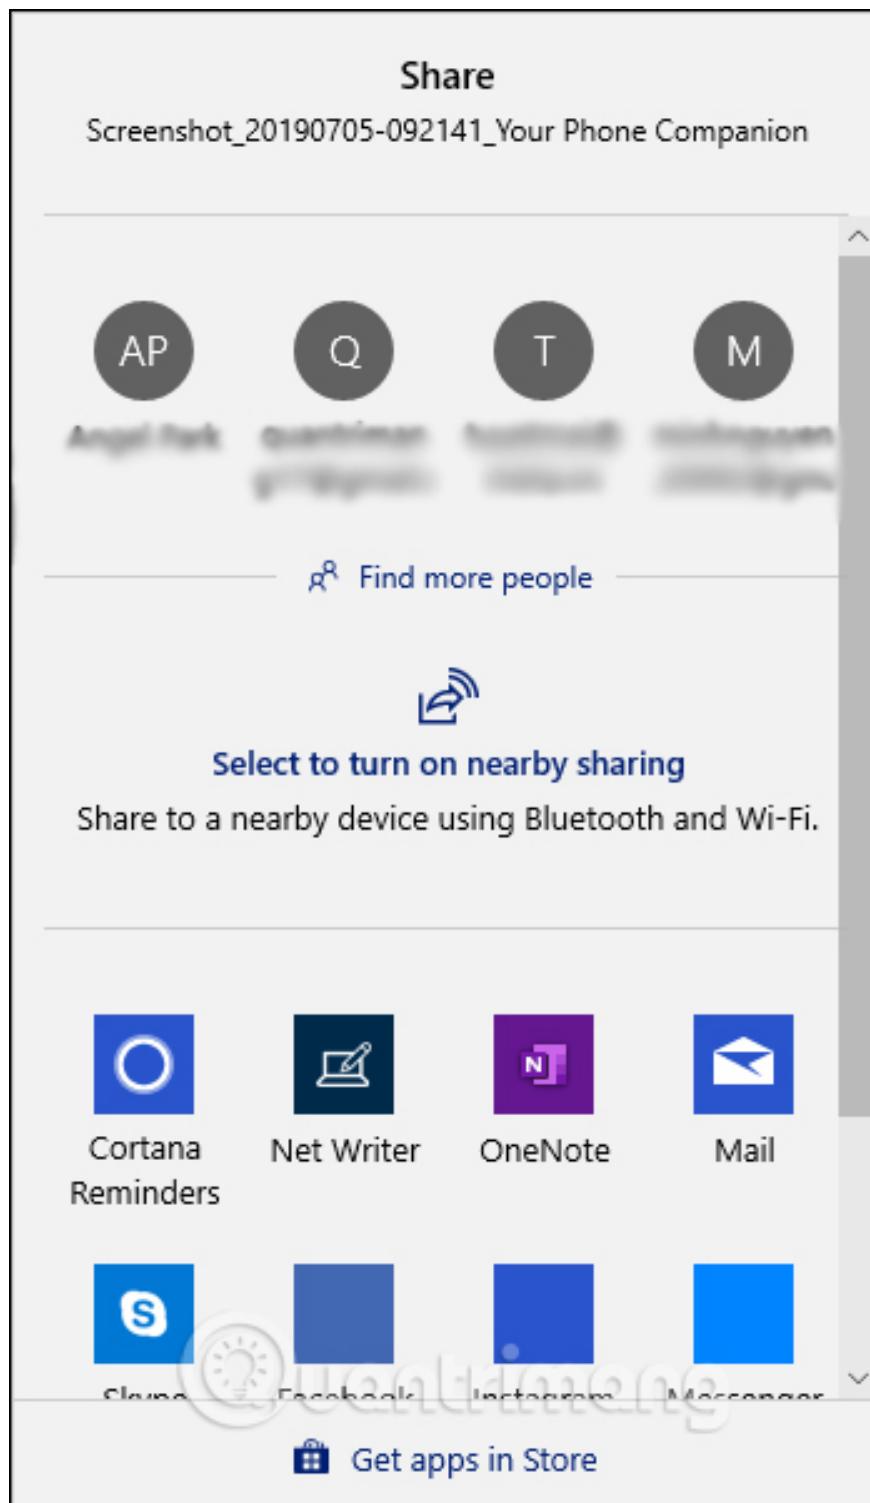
Share
Screenshot_20190705-092141_Your Phone Companion

AP
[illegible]

Q
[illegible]

T
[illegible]

M
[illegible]

Find more people

Select to turn on nearby sharing
Share to a nearby device using Bluetooth and Wi-Fi.

N

Cortana Reminders

Net Writer

OneNote

Mail

S

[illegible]

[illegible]

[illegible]

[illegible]

Quantrimang

Get apps in Store